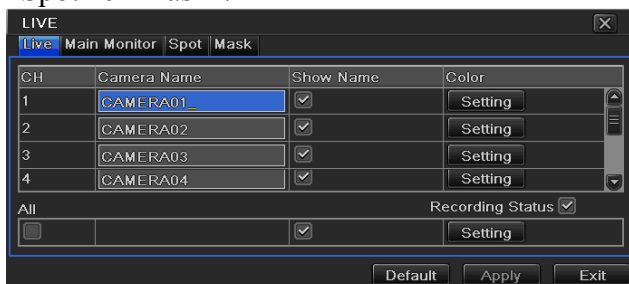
LIVE

Live Main Monitor Spot Mask

| CH | Camera Name | Show Name | Color |
|---|---|---|---|
| 1 | CAMERA01_ | ☑ | Setting |
| 2 | CAMERA02 | ☑ | Setting |
| 3 | CAMERA03 | ☑ | Setting |
| 4 | CAMERA04 | ☑ | Setting |

All

Recording Status ☑

☐ ☑ Setting

Default Apply Exit